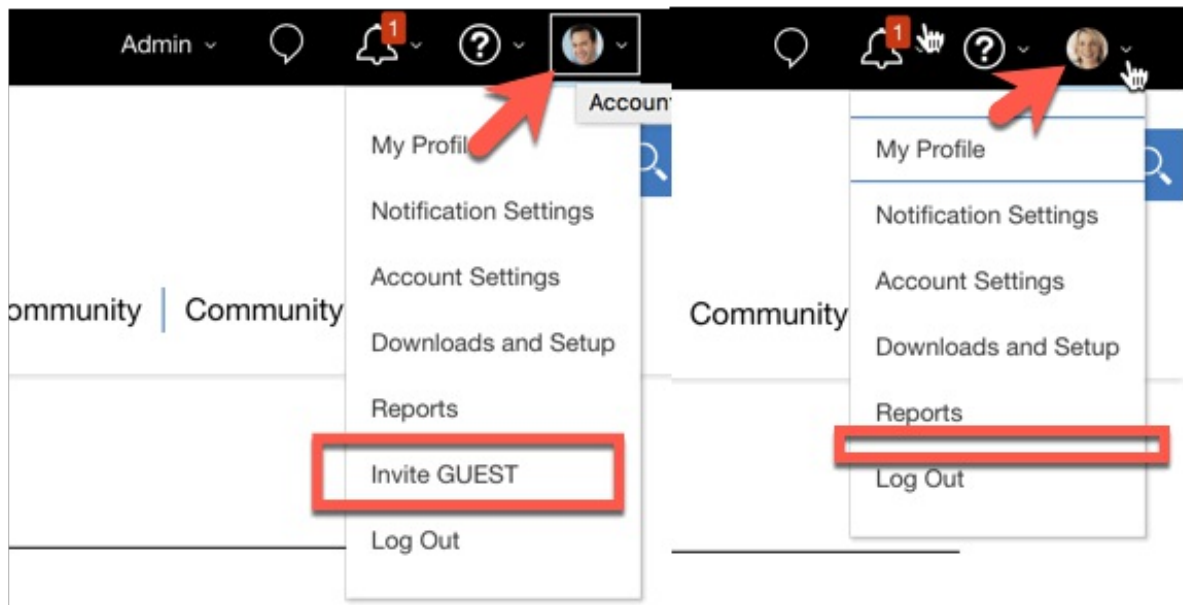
Admin
1
?
Accoun
My Profil
Notification Settings
Account Settings
ommunity
Community
Downloads and Setup
Reports
Invite GUEST
Log Out

1
?
My Profile
Notification Settings
Account Settings
Community
Downloads and Setup
Reports
Log Out